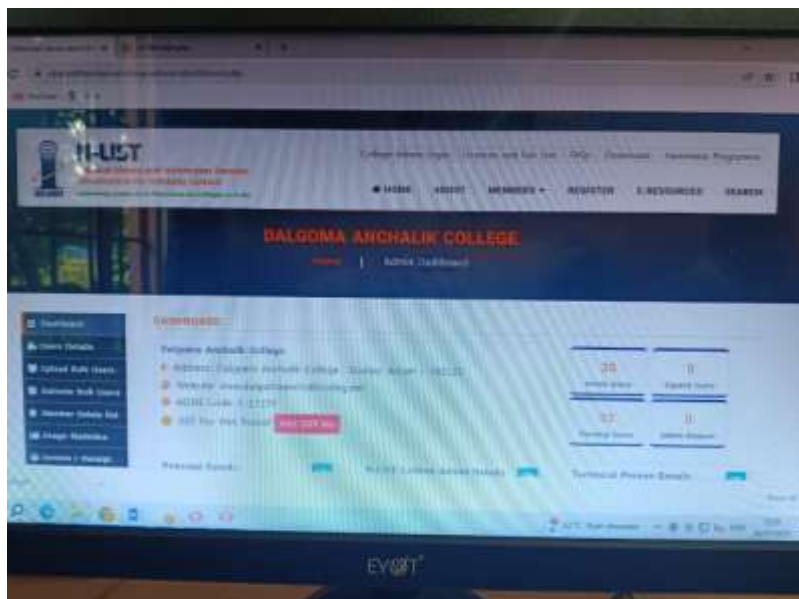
N-LIST

College Admin login | Journals and Full Text | FAQs | Downloads | Awareness Programme

HOME | ABOUT | MEMBERS | REGISTER | E-RESOURCES | SEARCH

DALGOMA ANCHALIK COLLEGE

Home | Admin Dashboard

Dashboard
Users Details
Upload Bulk Users
Validate Bulk Users
Member Details Edit
Usage Statistics
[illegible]

DASHBOARD

Dalgoma Anchalik College
Address: Dalgoma Anchalik College, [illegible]
Website: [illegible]
AISHE Code: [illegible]
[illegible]

20
Active Users

0
Expired Users

57
Pending Users

0
Admin Blocked

Personal Details

N-LIST Contact Person Details

Technical Person Details

EYOT